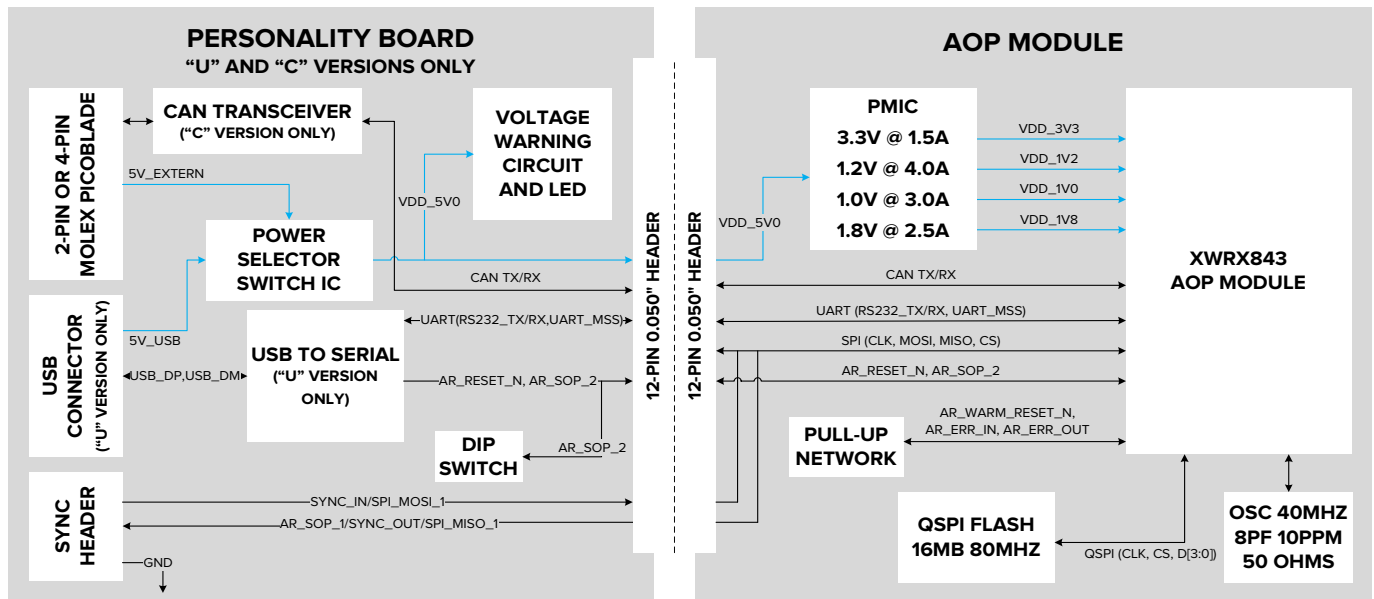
PERSONALITY BOARD
"U" AND "C" VERSIONS ONLY

2-PIN OR 4-PIN MOLEX PICOBLADE

CAN TRANSCEIVER
("C" VERSION ONLY)

VOLTAGE WARNING CIRCUIT AND LED

5V_EXTERN

VDD_5V0

POWER SELECTOR SWITCH IC

CAN TX/RX

USB CONNECTOR
("U" VERSION ONLY)

5V_USB

USB_DP,USB_DM

USB TO SERIAL
("U" VERSION ONLY)

UART(RS232_TX/RX,UART_MSS)

AR_RESET_N, AR_SOP_2

DIP SWITCH

AR_SOP_2

SYNC HEADER

SYNC_IN/SPI_MOSI_1

AR_SOP_1/SYNC_OUT/SPI_MISO_1

GND

12-PIN 0.050" HEADER

12-PIN 0.050" HEADER

AOP MODULE

PMIC
3.3V @ 1.5A
1.2V @ 4.0A
1.0V @ 3.0A
1.8V @ 2.5A

VDD_3V3
VDD_1V2
VDD_1V0
VDD_1V8

VDD_5V0

XWRX843
AOP MODULE

CAN TX/RX

UART (RS232_TX/RX, UART_MSS)

SPI (CLK, MOSI, MISO, CS)

AR_RESET_N, AR_SOP_2

PULL-UP NETWORK

AR_WARM_RESET_N,
AR_ERR_IN, AR_ERR_OUT

QSPI FLASH
16MB 80MHZ

QSPI (CLK, CS, D[3:0])

OSC 40MHZ
8PF 10PPM
50 OHMS